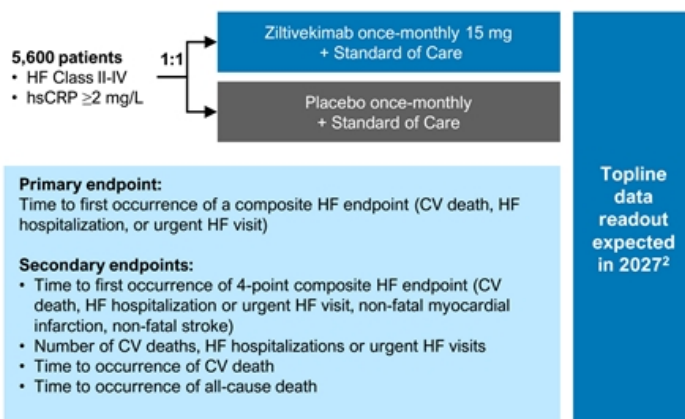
5,600 patients
• HF Class II-IV
• hsCRP $\geq$2 mg/L

1:1

Ziltivekimab once-monthly 15 mg
+ Standard of Care

Placebo once-monthly
+ Standard of Care

Primary endpoint:
Time to first occurrence of a composite HF endpoint (CV death, HF hospitalization, or urgent HF visit)

Secondary endpoints:
• Time to first occurrence of 4-point composite HF endpoint (CV death, HF hospitalization or urgent HF visit, non-fatal myocardial infarction, non-fatal stroke)
• Number of CV deaths, HF hospitalizations or urgent HF visits
• Time to occurrence of CV death
• Time to occurrence of all-cause death

Topline data readout expected in 2027$^2$